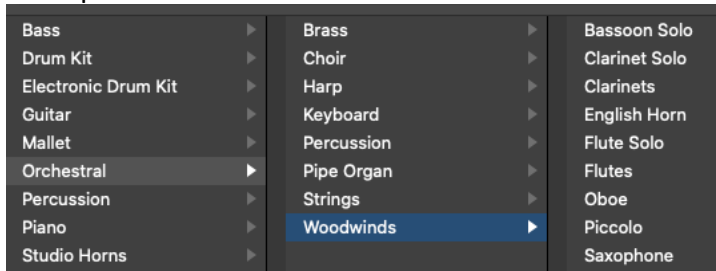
Bass
Drum Kit
Electronic Drum Kit
Guitar
Mallet
Orchestral
Percussion
Piano
Studio Horns

Brass
Choir
Harp
Keyboard
Percussion
Pipe Organ
Strings
Woodwinds

Bassoon Solo
Clarinet Solo
Clarinets
English Horn
Flute Solo
Flutes
Oboe
Piccolo
Saxophone